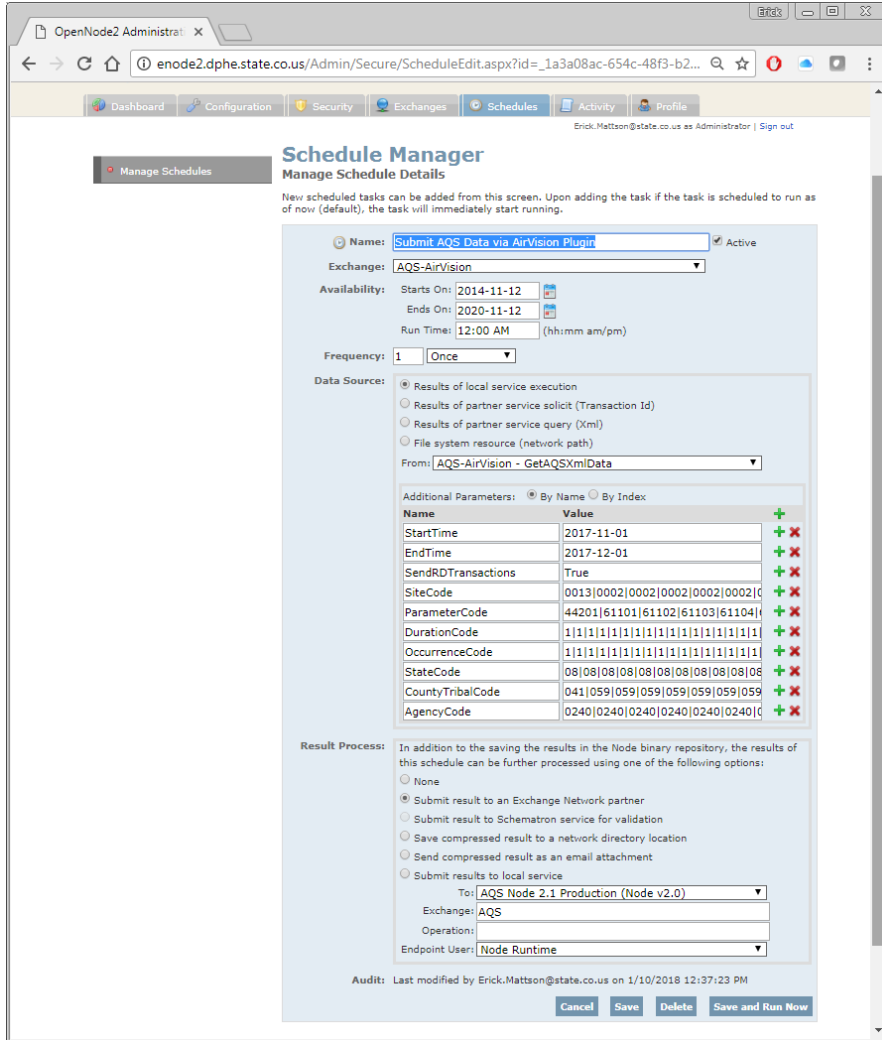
Erick

OpenNode2 Administrat ×

enode2.dphe.state.co.us/Admin/Secure/ScheduleEdit.aspx?id=_1a3a08ac-654c-48f3-b2...

Dashboard | Configuration | Security | Exchanges | Schedules | Activity | Profile

Erick.Mattson@state.co.us as Administrator | Sign out

Manage Schedules

Schedule Manager
Manage Schedule Details

New scheduled tasks can be added from this screen. Upon adding the task if the task is scheduled to run as of now (default), the task will immediately start running.

Name: Submit AQS Data via AirVision Plugin  Active

Exchange: AQS-AirVision

Availability: Starts On: 2014-11-12
Ends On: 2020-11-12
Run Time: 12:00 AM (hh:mm am/pm)

Frequency: 1 Once

Data Source:
Results of local service execution
Results of partner service solicit (Transaction Id)
Results of partner service query (Xml)
File system resource (network path)
From: AQS-AirVision - GetAQSXmlData

Additional Parameters: By Name By Index

| Name | Value |
|---|---|
| StartTime | 2017-11-01 |
| EndTime | 2017-12-01 |
| SendRDTransactions | True |
| SiteCode | 0013\|0002\|0002\|0002\|0002\|0002\|0 |
| ParameterCode | 44201\|61101\|61102\|61103\|61104\|( |
| DurationCode | 1\|1\|1\|1\|1\|1\|1\|1\|1\|1\|1\|1\|1\|1\|1\|1\|1\| |
| OccurrenceCode | 1\|1\|1\|1\|1\|1\|1\|1\|1\|1\|1\|1\|1\|1\|1\|1\|1\| |
| StateCode | 08\|08\|08\|08\|08\|08\|08\|08\|08\|08 |
| CountyTribalCode | 041\|059\|059\|059\|059\|059\|059\|059 |
| AgencyCode | 0240\|0240\|0240\|0240\|0240\|0240\|0 |

Result Process: In addition to the saving the results in the Node binary repository, the results of this schedule can be further processed using one of the following options:
None
Submit result to an Exchange Network partner
Submit result to Schematron service for validation
Save compressed result to a network directory location
Send compressed result as an email attachment
Submit results to local service
To: AQS Node 2.1 Production (Node v2.0)
Exchange: AQS
Operation:
Endpoint User: Node Runtime

Audit: Last modified by Erick.Mattson@state.co.us on 1/10/2018 12:37:23 PM

Cancel | Save | Delete | Save and Run Now